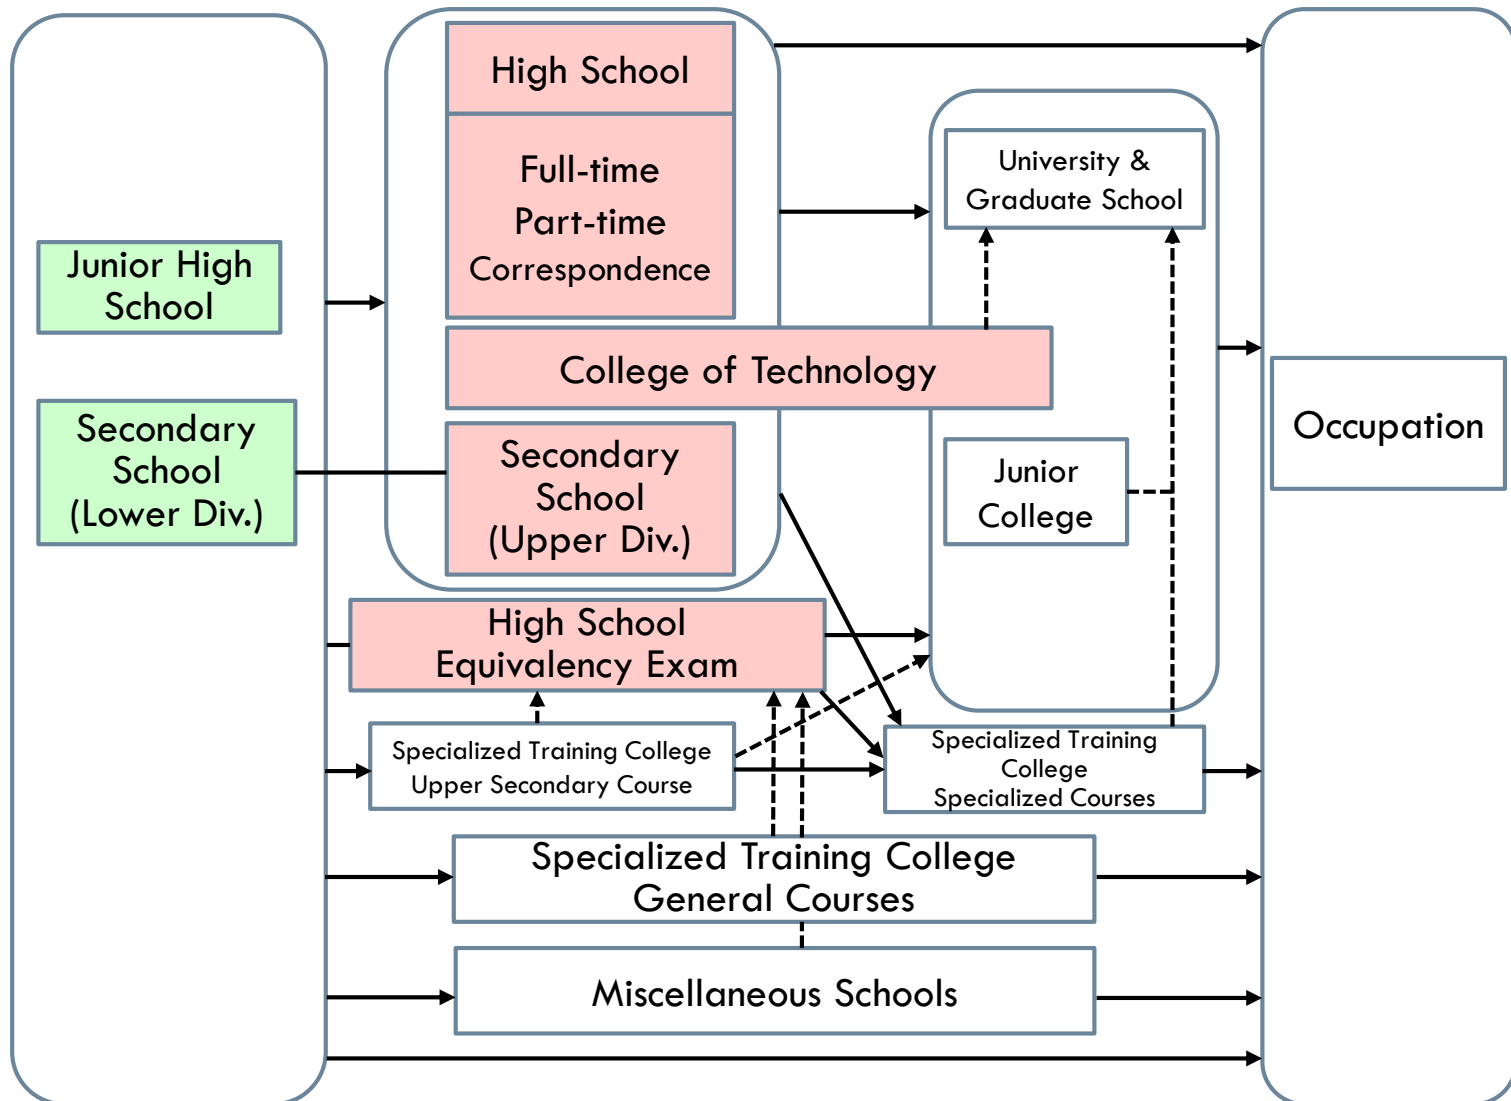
High School

Full-time
Part-time
Correspondence

University & Graduate School

Junior High School

College of Technology

Secondary School (Lower Div.)

Secondary School (Upper Div.)

Junior College

Occupation

High School Equivalency Exam

Specialized Training College Upper Secondary Course

Specialized Training College Specialized Courses

Specialized Training College General Courses

Miscellaneous Schools